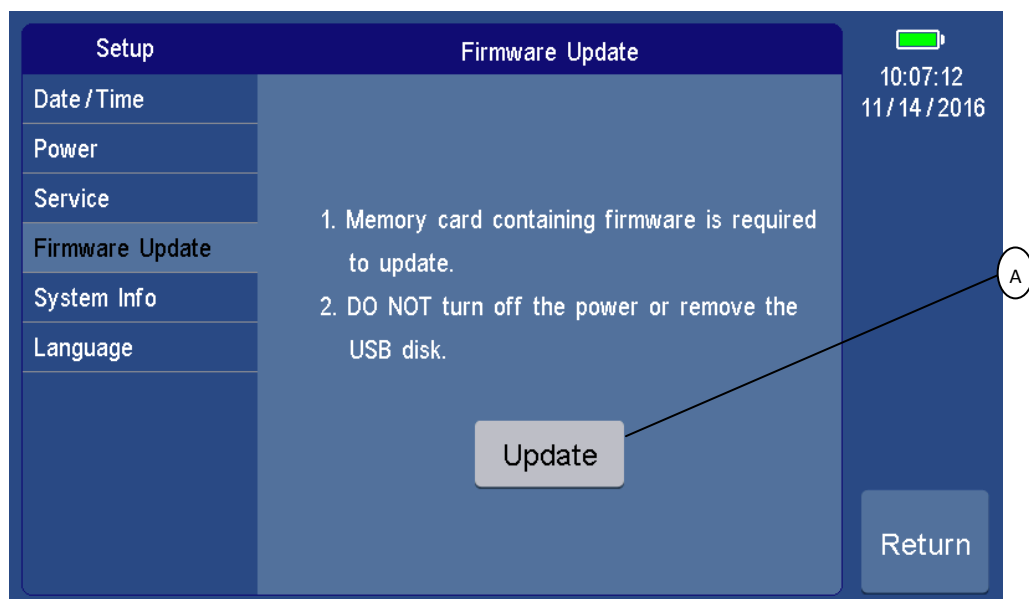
Setup

Firmware Update

10:07:12
11 / 14 / 2016

Date / Time
Power
Service
Firmware Update
System Info
Language

1. Memory card containing firmware is required to update.
2. DO NOT turn off the power or remove the USB disk.

A

Update

Return